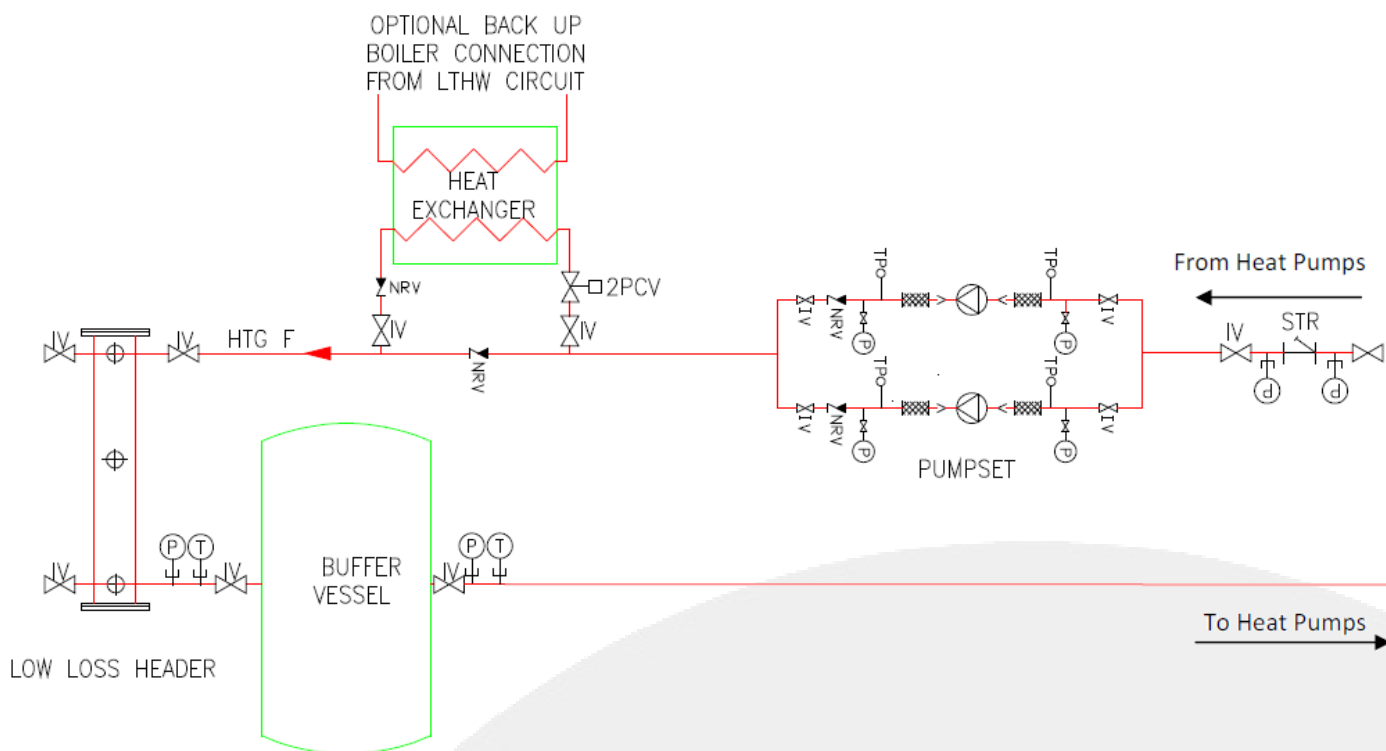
OPTIONAL BACK UP BOILER CONNECTION FROM LTHW CIRCUIT

HEAT EXCHANGER

NRV

2PCV

IV

IV

From Heat Pumps

IV

HTG F

IV

NRV

TP

TP

IV

NRV

P

P

IV

IV

STR

P

P

TP

TP

IV

NRV

P

P

IV

PUMPSET

IV

P T

IV

BUFFER VESSEL

IV

P T

To Heat Pumps

LOW LOSS HEADER